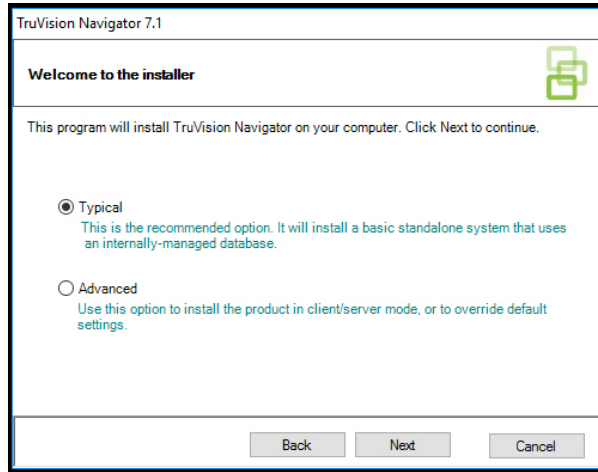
TruVision Navigator 7.1

Welcome to the installer

This program will install TruVision Navigator on your computer. Click Next to continue.

Typical
This is the recommended option. It will install a basic standalone system that uses an internally-managed database.

Advanced
Use this option to install the product in client/server mode, or to override default settings.

Back
Next
Cancel